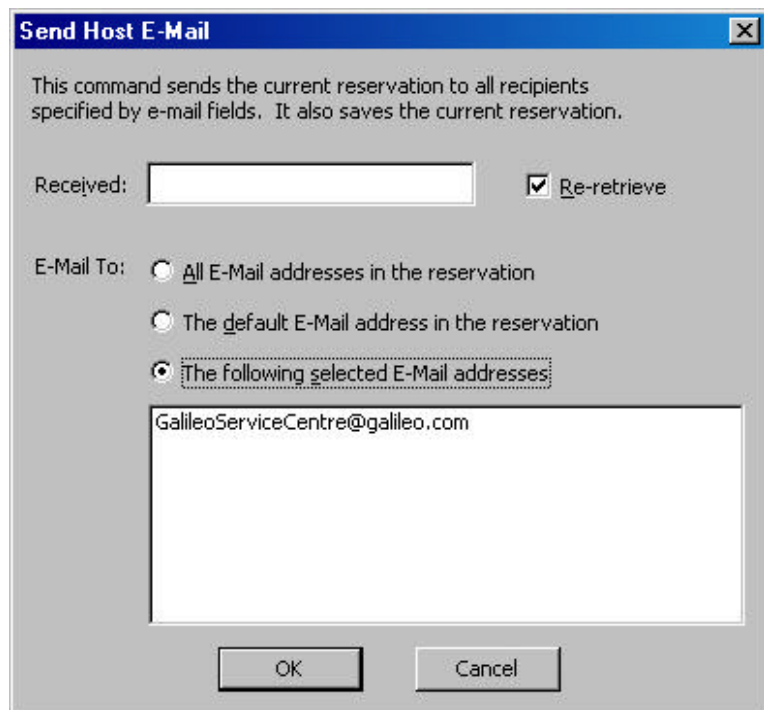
Send Host E-Mail

This command sends the current reservation to all recipients specified by e-mail fields. It also saves the current reservation.

Received:

Re-retrieve

E-Mail To:

All E-Mail addresses in the reservation

The default E-Mail address in the reservation

The following selected E-Mail addresses

GalileoServiceCentre@galileo.com

OK

Cancel